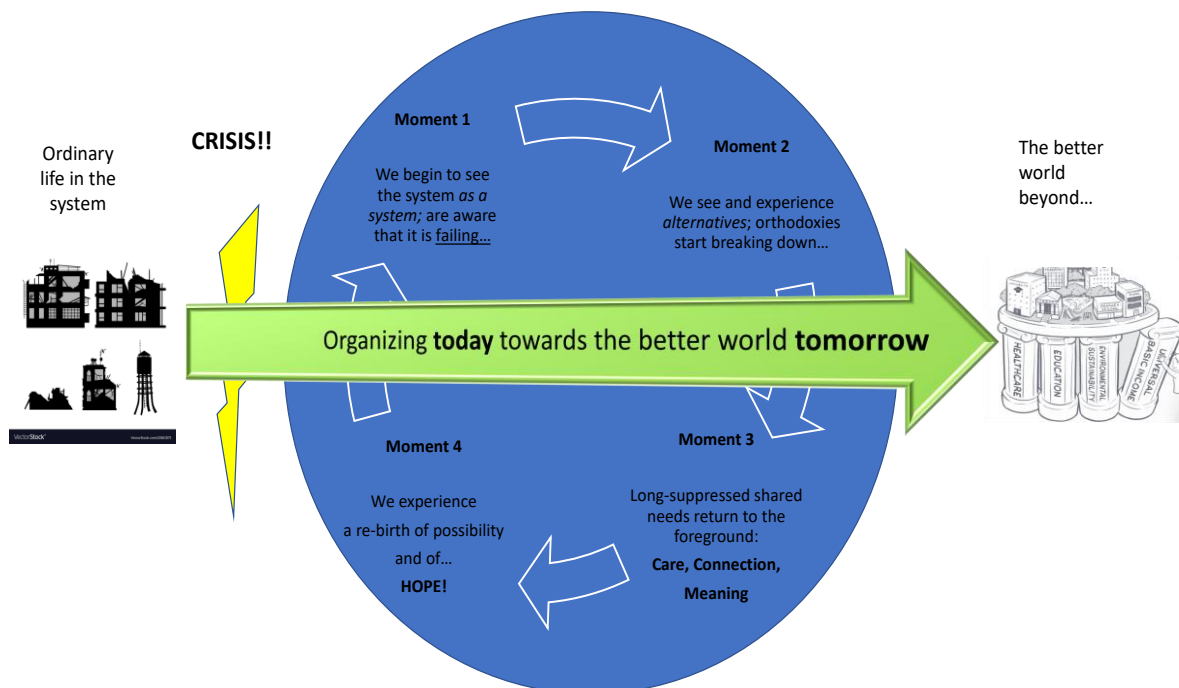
Ordinary life in the system

VectorStock

VectorStock.com/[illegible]

CRISIS!!

Moment 1

We begin to see the system *as a system;* are aware that it is failing…

Moment 2

We see and experience *alternatives*; orthodoxies start breaking down…

Organizing **today** towards the better world **tomorrow**

Moment 4

We experience a re-birth of possibility and of…

**HOPE!**

Moment 3

Long-suppressed shared needs return to the foreground:

**Care, Connection, Meaning**

The better world beyond…

HEALTHCARE

EDUCATION

ENVIRONMENTAL SUSTAINABILITY

UNIVERSAL BASIC INCOME